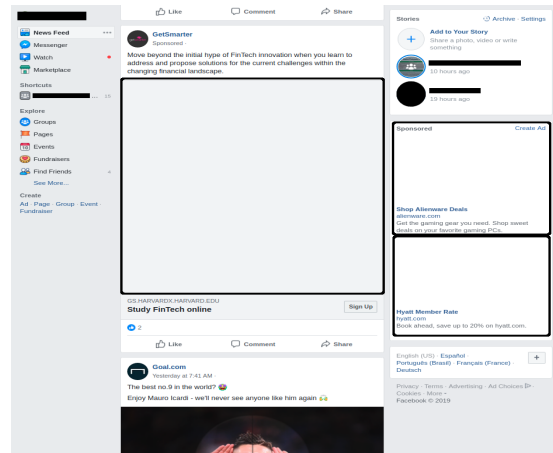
News Feed
Messenger
Watch
Marketplace

Shortcuts
15

Explore
Groups
Pages
Events
Fundraisers
Find Friends
See More...

Create
Ad · Page · Group · Event · Fundraiser

Like
Comment
Share

GetSmarter
Sponsored
Move beyond the initial hype of FinTech innovation when you learn to address and propose solutions for the current challenges within the changing financial landscape.

GS.HARVARDX.HARVARD.EDU
Study FinTech online
Sign Up

2

Like
Comment
Share

Goal.com
Yesterday at 7:41 AM
The best no.9 in the world?
Enjoy Mauro Icardi - we'll never see anyone like him again

Stories
Archive · Settings
Add to Your Story
Share a photo, video or write something
10 hours ago
19 hours ago

Sponsored
Create Ad

Shop Alienware Deals
alienware.com
Get the gaming gear you need. Shop sweet deals on your favorite gaming PCs.

Hyatt Member Rate
hyatt.com
Book ahead, save up to 20% on hyatt.com.

English (US) · Español
Português (Brasil) · Français (France)
Deutsch
+

Privacy · Terms · Advertising · Ad Choices · Cookies · More
Facebook © 2019